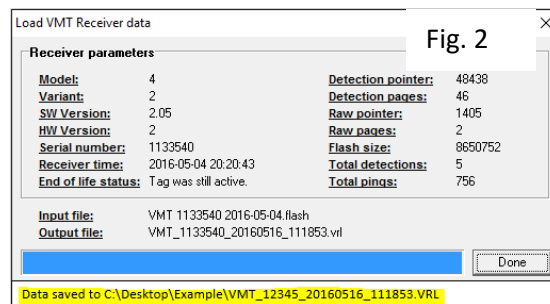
Load VMT Receiver data

Fig. 2

Receiver parameters

| | | | |
|---|---|---|---|
| Model: | 4 | Detection pointer: | 48438 |
| Variant: | 2 | Detection pages: | 46 |
| SW Version: | 2.05 | Raw pointer: | 1405 |
| HW Version: | 2 | Raw pages: | 2 |
| Serial number: | 1133540 | Flash size: | 8650752 |
| Receiver time: | 2016-05-04 20:20:43 | Total detections: | 5 |
| End of life status: | Tag was still active. | Total pings: | 756 |

Input file: VMT 1133540 2016-05-04.flash
Output file: VMT_1133540_20160516_111853.vrl

Done

Data saved to C:\Desktop\Example\VMT_12345_20160516_111853.VRL